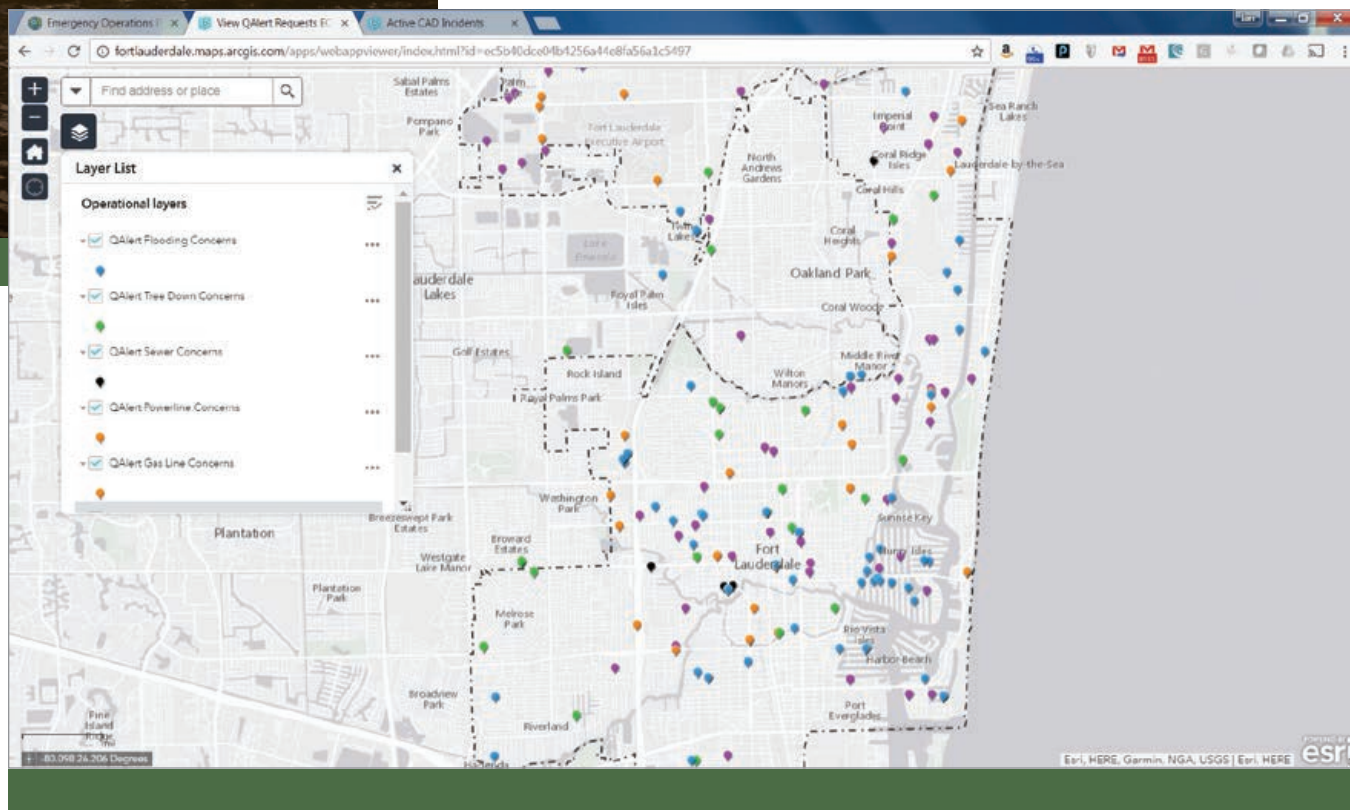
Emergency Operations F ×
View QAlert Requests FC ×
Active CAD Incidents ×

fortlauderdale.maps.arcgis.com/apps/webappviewer/index.html?id=ec5b40dce04b4256a44e8fa56a1c5497

Find address or place

Layer List

Operational layers

QAlert Flooding Concerns

QAlert Tree Down Concerns

QAlert Sewer Concerns

QAlert Powerline Concerns

QAlert Gas Line Concerns

Sabal Palms Estates
Palm Aire
Pompano Park
Fort Lauderdale Executive Airport
North Andrews Gardens
Imperial Point
Coral Ridge Isles
Sea Ranch Lakes
Lauderdale-by-the-Sea
Coral Hills
Twin Lakes
Coral Heights
Lake Emerald
Oakland Park
Lauderdale Lakes
Royal Palm Isles
Coral Woods
Golf Estates
Middle River Manor
Rock Island
Wilton Manors
Royal Palms Park
Washington Park
Sunrise Key
Breezeswept Park Estates
Plantation
Broward Estates
Fort Lauderdale
Westgate Lake Manor
Plantation Park
Melrose Park
Rio Vista Isles
Harbor Beach
Broadview Park
Port Everglades
Riverland
Pine Island Ridge
Hacienda

-80.098 26.206 Degrees

Esri, HERE, Garmin, NGA, USGS | Esri, HERE
POWERED BY esri